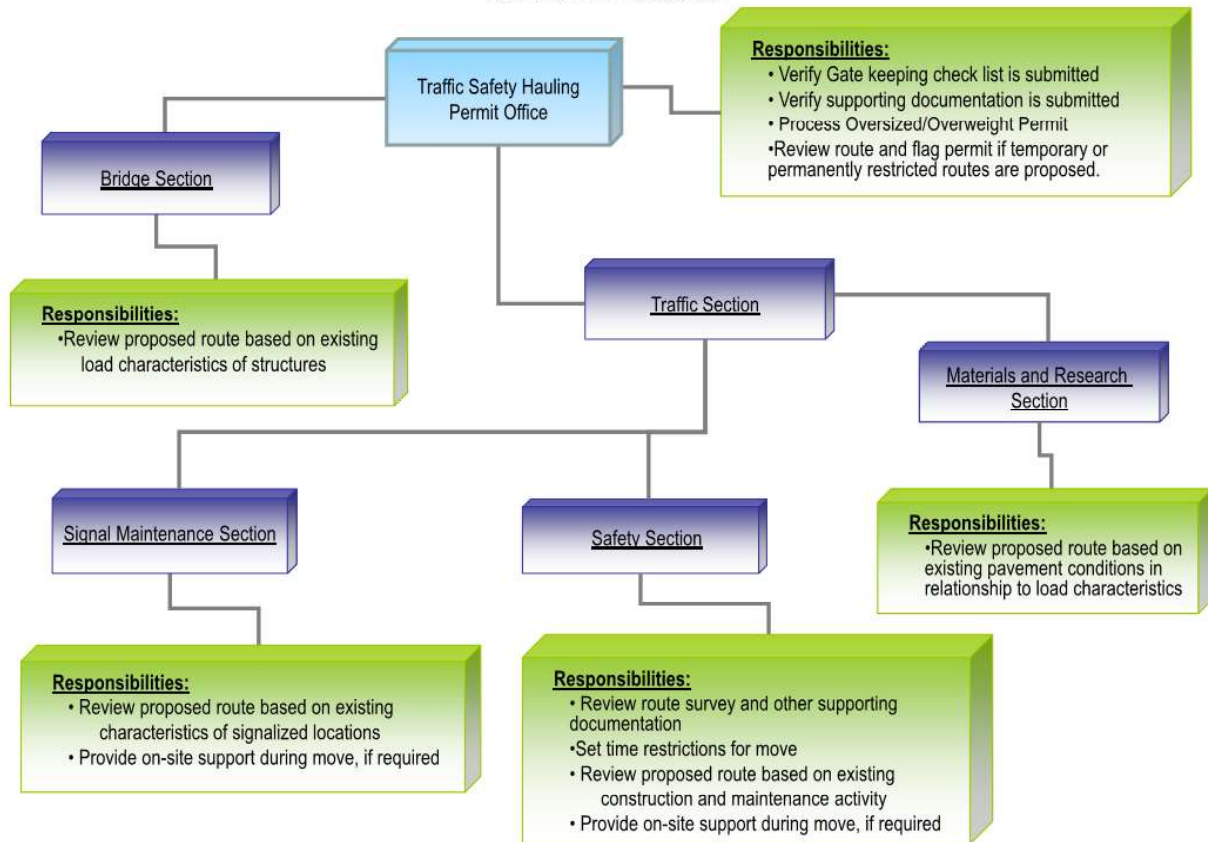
Traffic Safety Hauling Permit Office

Responsibilities:
• Verify Gate keeping check list is submitted
• Verify supporting documentation is submitted
• Process Oversized/Overweight Permit
•Review route and flag permit if temporary or permanently restricted routes are proposed.

Bridge Section

Responsibilities:
•Review proposed route based on existing load characteristics of structures

Traffic Section

Materials and Research Section

Responsibilities:
•Review proposed route based on existing pavement conditions in relationship to load characteristics

Signal Maintenance Section

Safety Section

Responsibilities:
• Review proposed route based on existing characteristics of signalized locations
• Provide on-site support during move, if required

Responsibilities:
• Review route survey and other supporting documentation
•Set time restrictions for move
• Review proposed route based on existing construction and maintenance activity
• Provide on-site support during move, if required